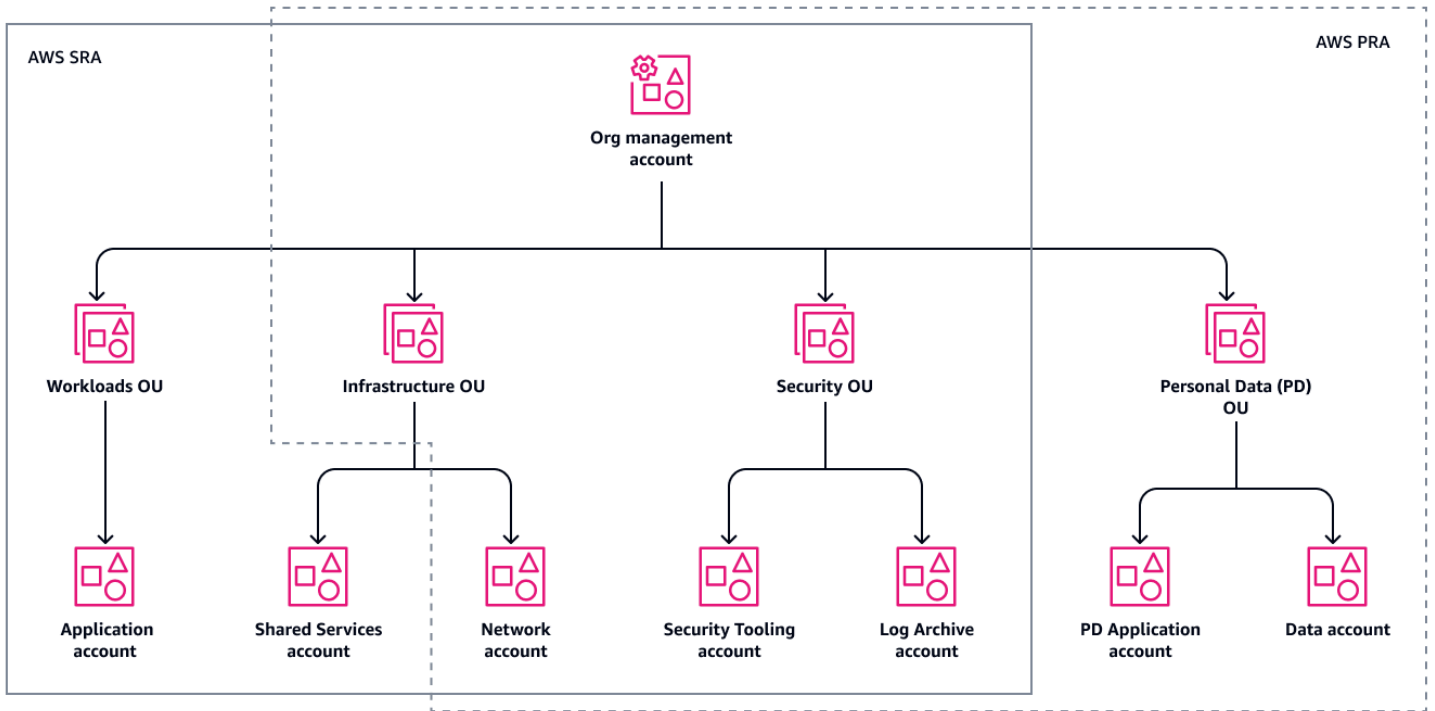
AWS SRA

AWS PRA

Org management account

Workloads OU

Infrastructure OU

Security OU

Personal Data (PD) OU

Application account

Shared Services account

Network account

Security Tooling account

Log Archive account

PD Application account

Data account